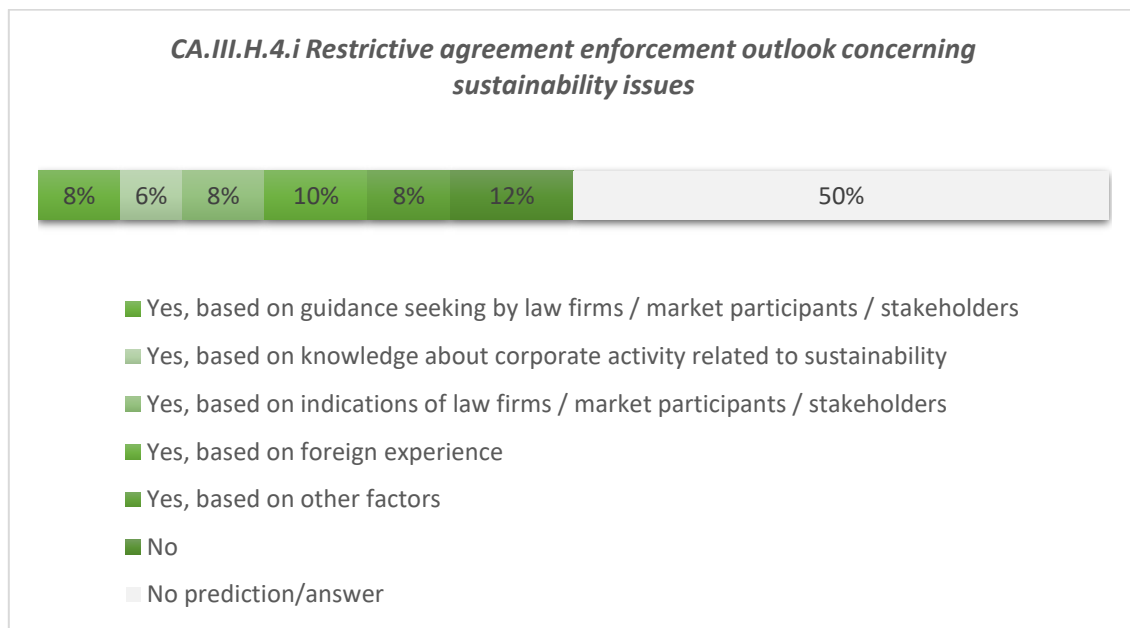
CA.III.H.4.i Restrictive agreement enforcement outlook concerning sustainability issues

| 8% | 6% | 8% | 10% | 8% | 12% | 50% |
|---|---|---|---|---|---|---|

Yes, based on guidance seeking by law firms / market participants / stakeholders
Yes, based on knowledge about corporate activity related to sustainability
Yes, based on indications of law firms / market participants / stakeholders
Yes, based on foreign experience
Yes, based on other factors
No
No prediction/answer